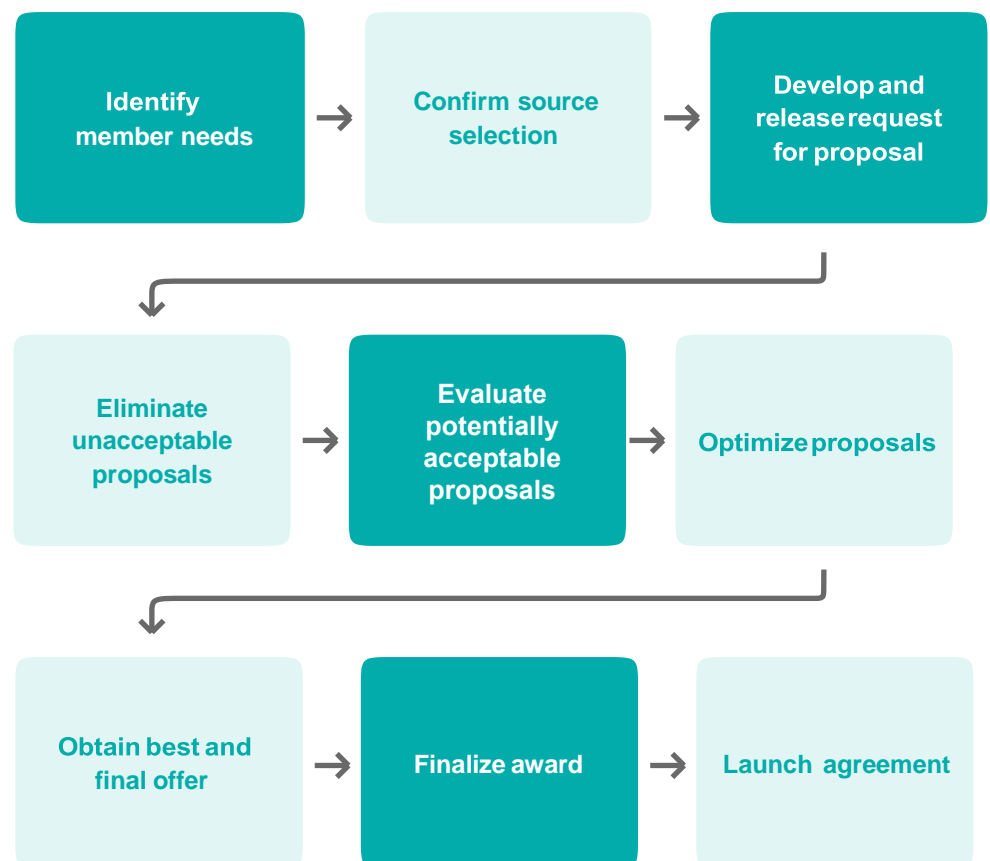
Identify member needs

Confirm source selection

Develop and release request for proposal

Eliminate unacceptable proposals

Evaluate potentially acceptable proposals

Optimize proposals

Obtain best and final offer

Finalize award

Launch agreement